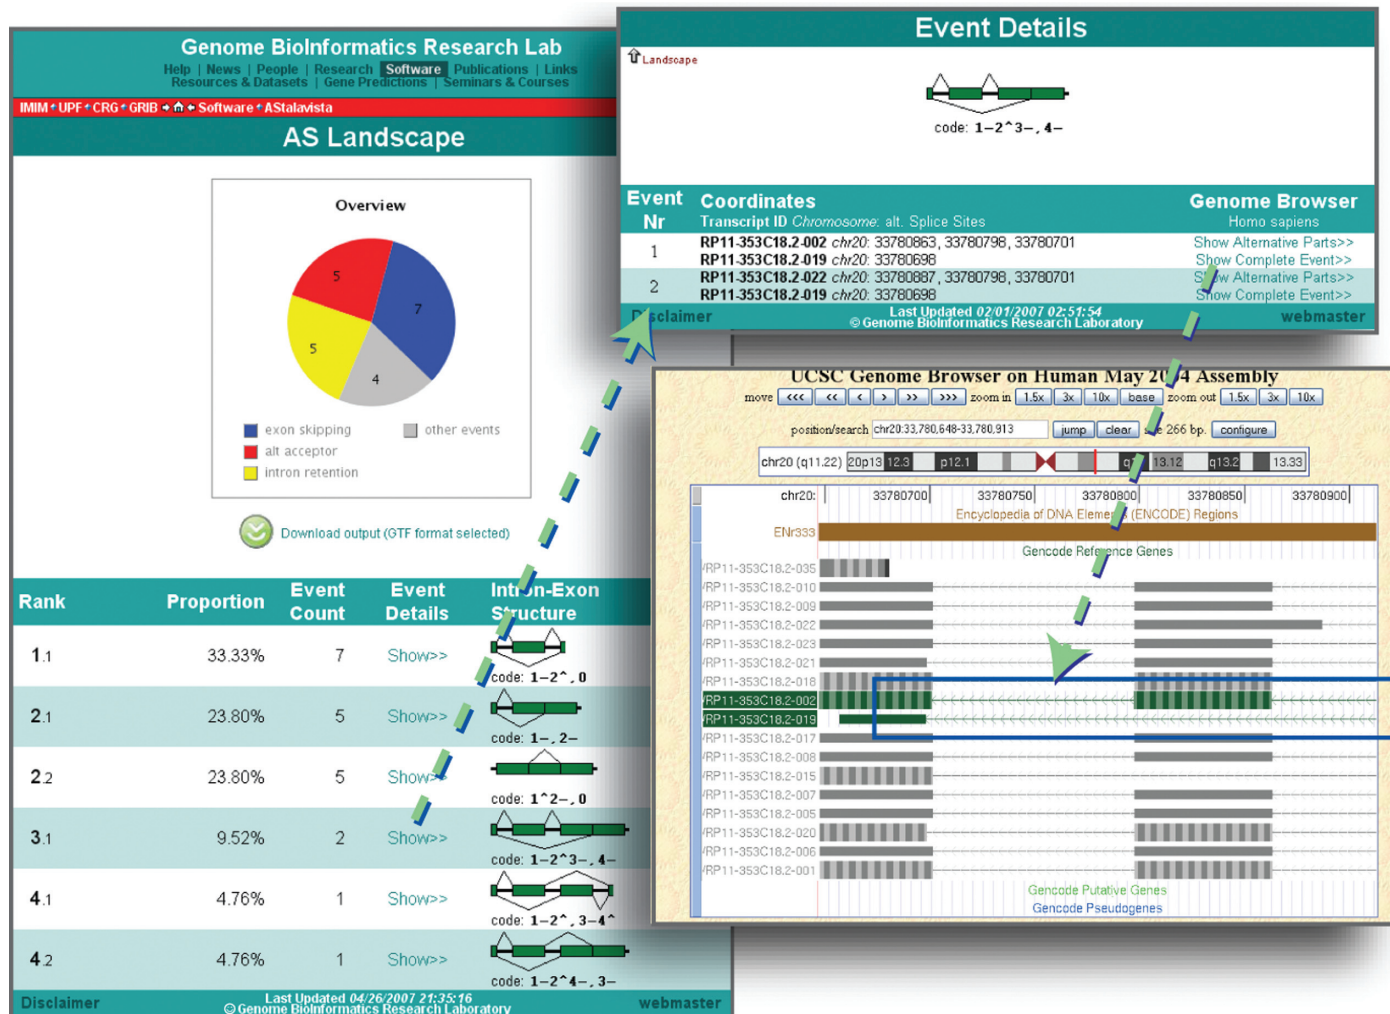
Genome BioInformatics Research Lab
Help | News | People | Research | Software | Publications | Links
Resources & Datasets | Gene Predictions | Seminars & Courses
IMIM • UPF • CRG • GRIB • Software • AStalavista

AS Landscape

Overview

5
7
5
4

exon skipping
other events
alt acceptor
intron retention

Download output (GTF format selected)

| Rank | Proportion | Event Count | Event Details | Intron-Exon Structure |
|---|---|---|---|---|
| 1.1 | 33.33% | 7 | Show>> | code: 1–2^, 0 |
| 2.1 | 23.80% | 5 | Show>> | code: 1–, 2– |
| 2.2 | 23.80% | 5 | Show>> | code: 1^2–, 0 |
| 3.1 | 9.52% | 2 | Show>> | code: 1–2^3–, 4– |
| 4.1 | 4.76% | 1 | Show>> | code: 1–2^, 3–4^ |
| 4.2 | 4.76% | 1 | Show>> | code: 1–2^4–, 3– |

Disclaimer
Last Updated 04/26/2007 21:35:16
© Genome BioInformatics Research Laboratory
webmaster

Event Details

Landscape

code: 1–2^3–, 4–

| Event Nr | Coordinates Transcript ID Chromosome: alt. Splice Sites | Genome Browser Homo sapiens |
|---|---|---|
| 1 | RP11-353C18.2-002 chr20: 33780863, 33780798, 33780701 RP11-353C18.2-019 chr20: 33780698 | Show Alternative Parts>> Show Complete Event>> |
| 2 | RP11-353C18.2-022 chr20: 33780887, 33780798, 33780701 RP11-353C18.2-019 chr20: 33780698 | Show Alternative Parts>> Show Complete Event>> |

Disclaimer
Last Updated 02/01/2007 02:51:54
© Genome BioInformatics Research Laboratory
webmaster

UCSC Genome Browser on Human May 20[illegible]4 Assembly
move <<< << < > >> >>> zoom in 1.5x 3x 10x base zoom out 1.5x 3x 10x
position/search chr20:33,780,648-33,780,913 jump clear size 266 bp. configure
chr20 (q11.22) 20p13 12.3 p12.1 q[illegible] 13.12 q13.2 13.33
chr20: 33780700 33780750 33780800 33780850 33780900
Encyclopedia of DNA Elements (ENCODE) Regions
ENr333
Gencode Reference Genes
RP11-353C18.2-035
RP11-353C18.2-010
RP11-353C18.2-009
RP11-353C18.2-022
RP11-353C18.2-023
RP11-353C18.2-021
RP11-353C18.2-018
RP11-353C18.2-002
RP11-353C18.2-019
RP11-353C18.2-017
RP11-353C18.2-008
RP11-353C18.2-015
RP11-353C18.2-007
RP11-353C18.2-005
RP11-353C18.2-020
RP11-353C18.2-006
RP11-353C18.2-001
Gencode Putative Genes
Gencode Pseudogenes